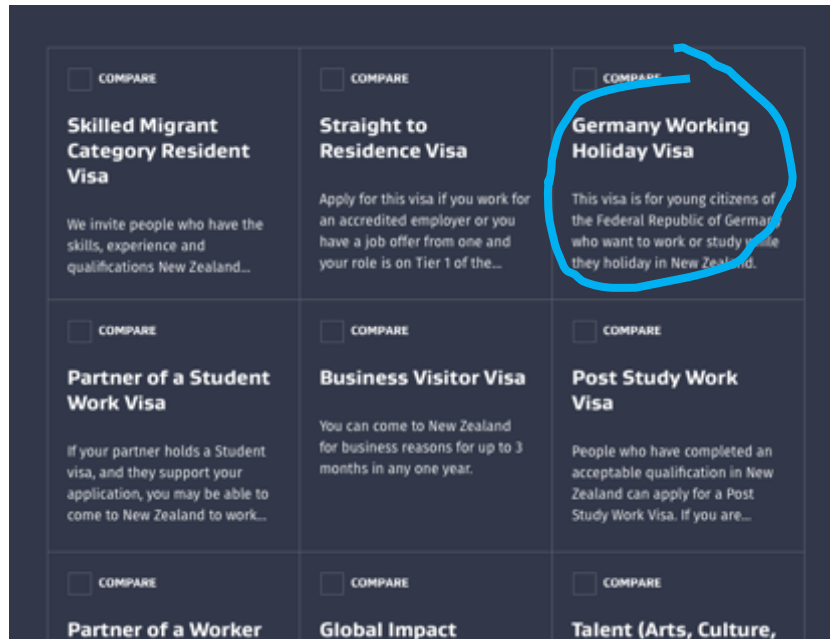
COMPARE

Skilled Migrant Category Resident Visa

We invite people who have the skills, experience and qualifications New Zealand...

COMPARE

Straight to Residence Visa

Apply for this visa if you work for an accredited employer or you have a job offer from one and your role is on Tier 1 of the...

COMPARE

Germany Working Holiday Visa

This visa is for young citizens of the Federal Republic of Germany who want to work or study while they holiday in New Zealand.

COMPARE

Partner of a Student Work Visa

If your partner holds a Student visa, and they support your application, you may be able to come to New Zealand to work...

COMPARE

Business Visitor Visa

You can come to New Zealand for business reasons for up to 3 months in any one year.

COMPARE

Post Study Work Visa

People who have completed an acceptable qualification in New Zealand can apply for a Post Study Work Visa. If you are...

COMPARE

Partner of a Worker

COMPARE

Global Impact

COMPARE

Talent (Arts, Culture,